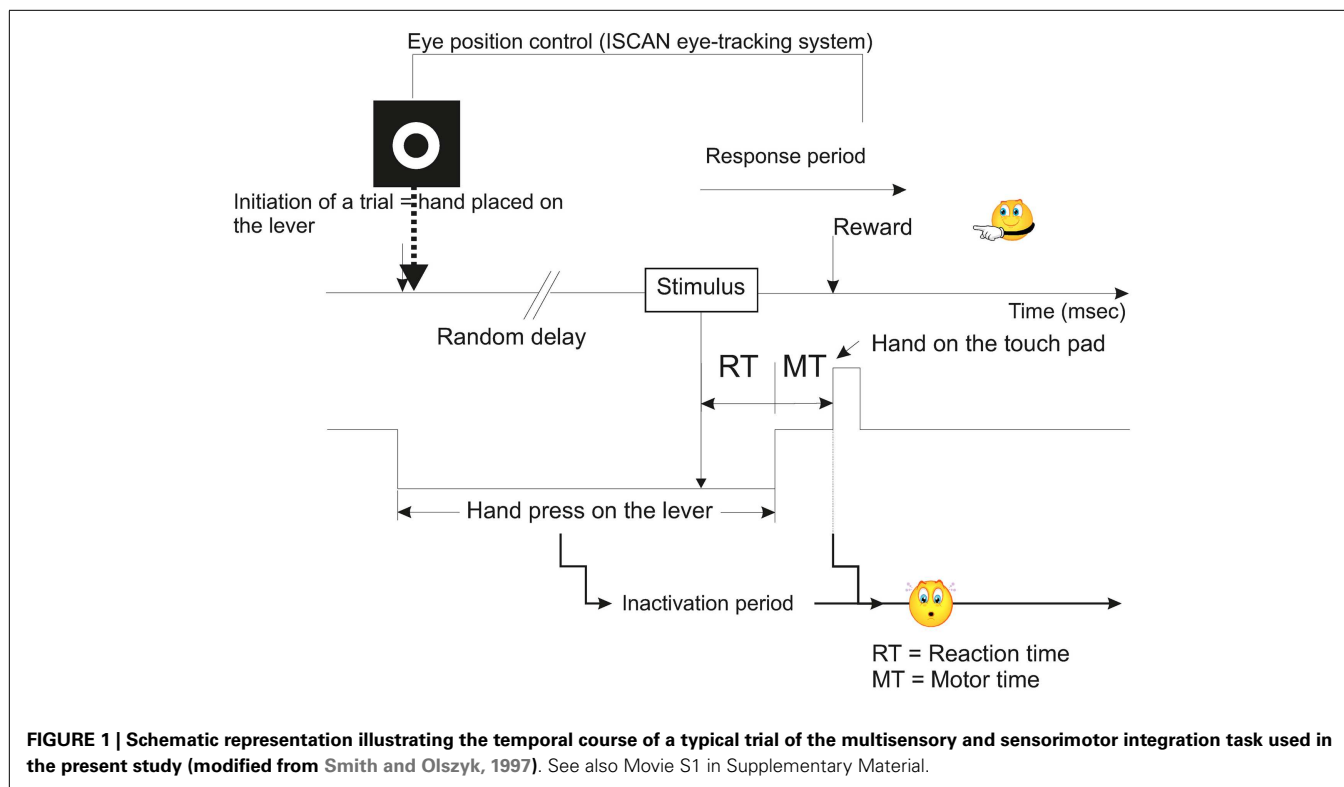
Eye position control (ISCAN eye-tracking system)

Response period

Initiation of a trial = hand placed on the lever

Reward

Stimulus

Time (msec)

Random delay

RT MT

Hand on the touch pad

Hand press on the lever

Inactivation period

RT = Reaction time
MT = Motor time

**FIGURE 1 | Schematic representation illustrating the temporal course of a typical trial of the multisensory and sensorimotor integration task used in the present study (modified from Smith and Olszyk, 1997)**. See also Movie S1 in Supplementary Material.